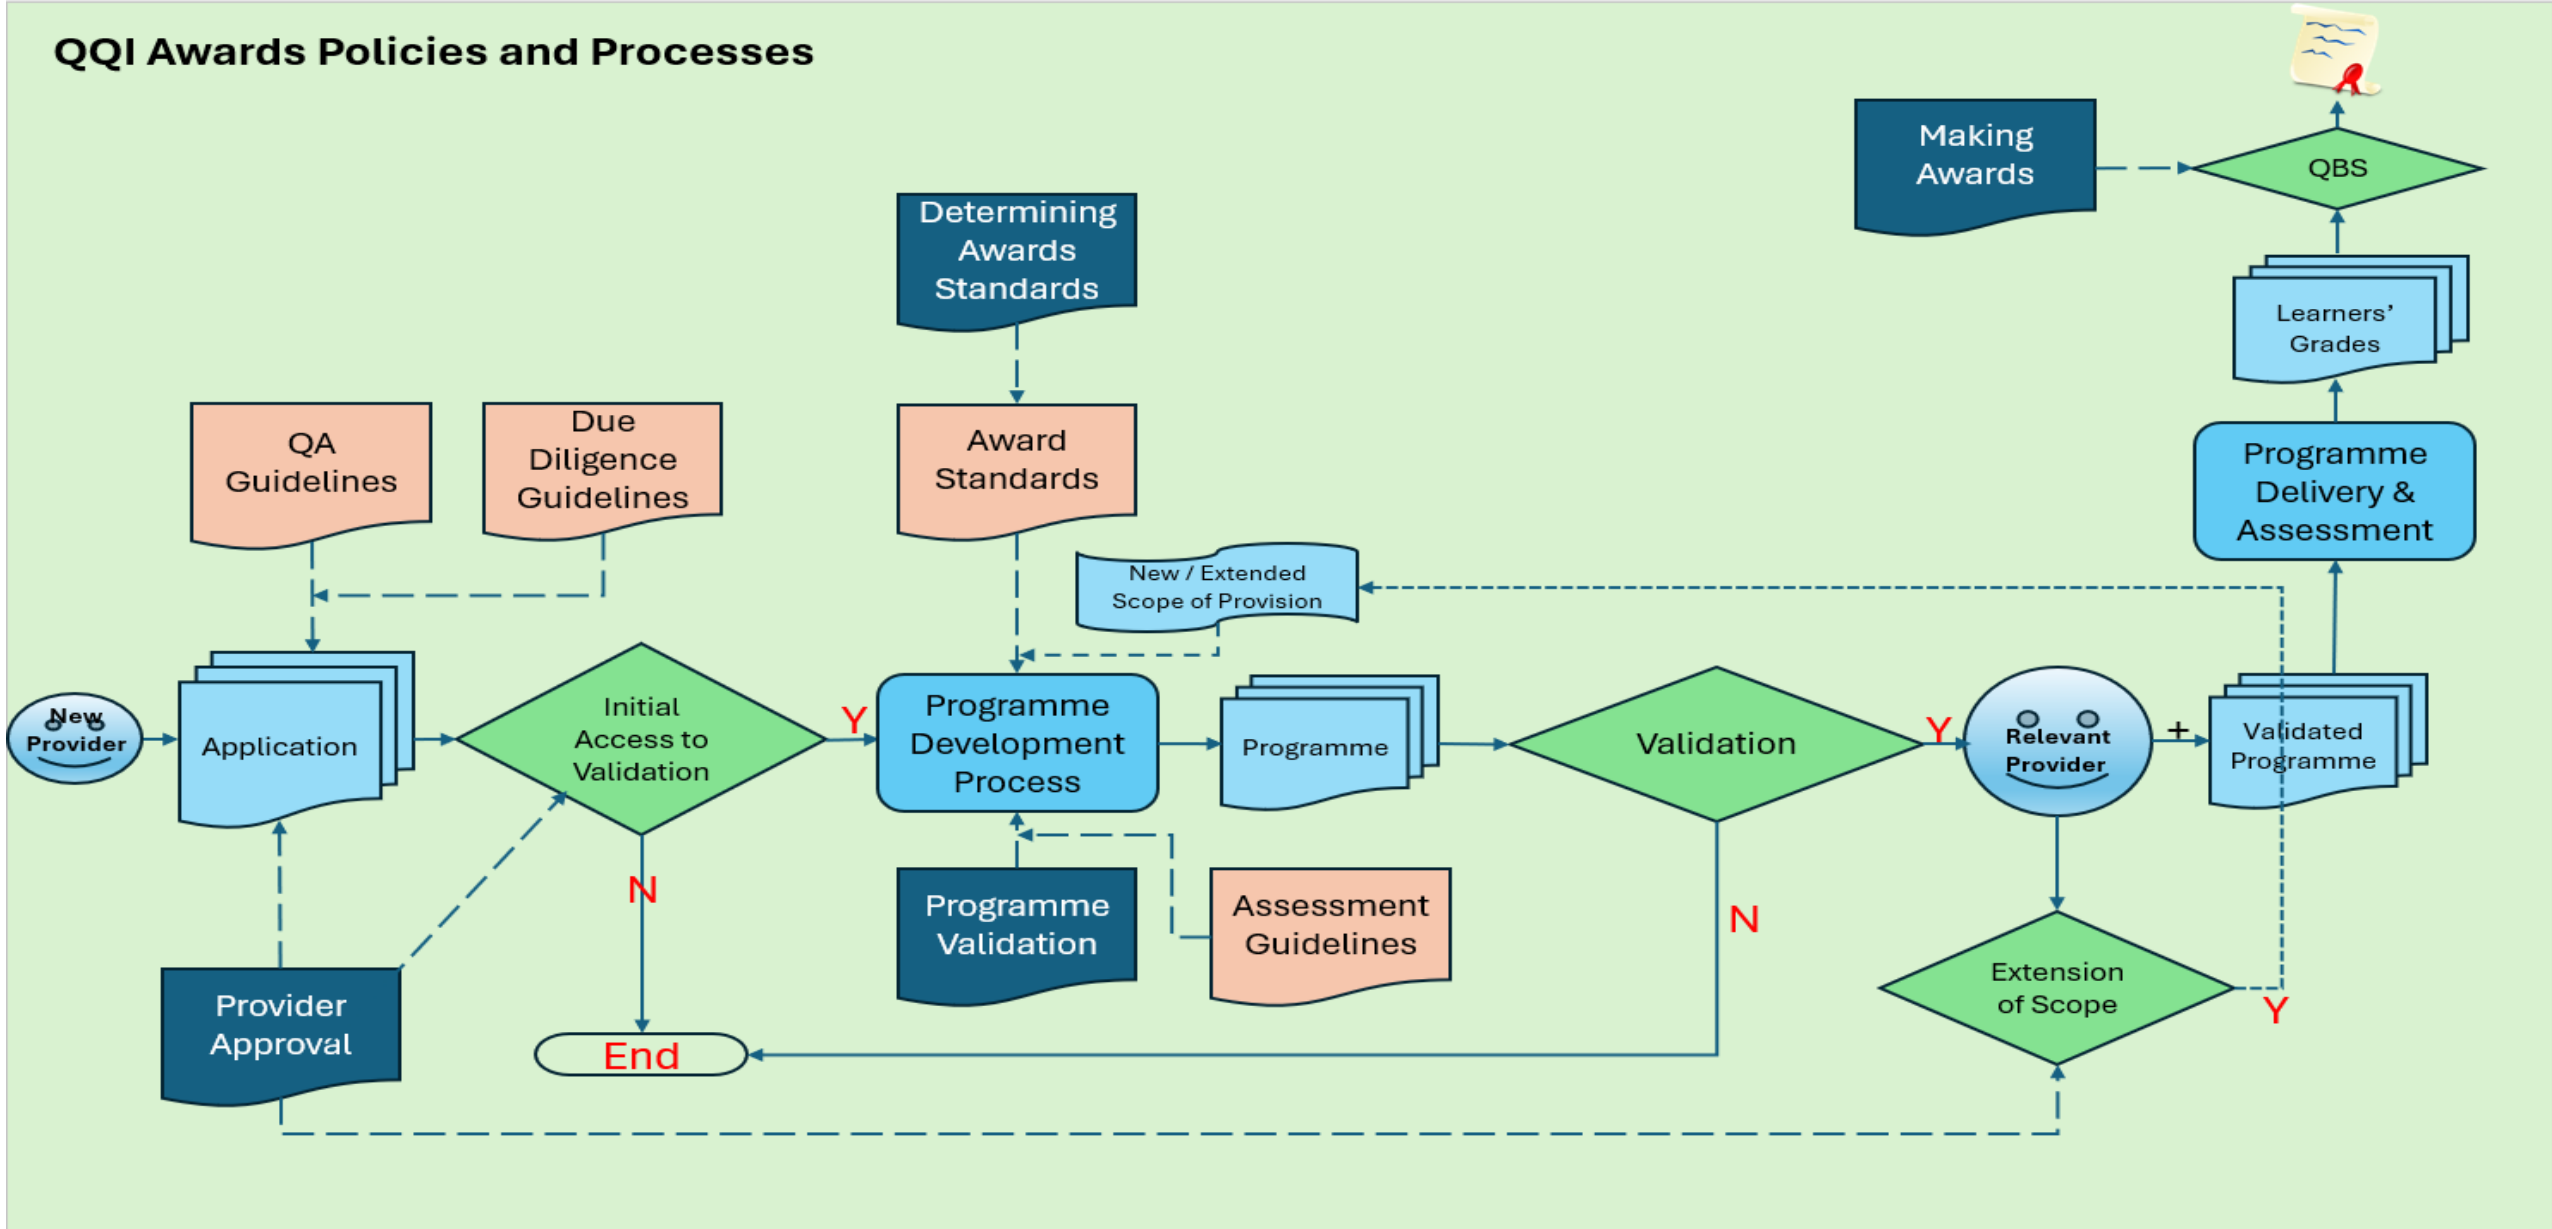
QQI Awards Policies and Processes

Making Awards

QBS

Determining Awards Standards

Learners' Grades

QA Guidelines

Due Diligence Guidelines

Award Standards

Programme Delivery & Assessment

New / Extended Scope of Provision

New Provider

Application

Initial Access to Validation

Y

Programme Development Process

Programme

Validation

Y

Relevant Provider

+

Validated Programme

N

Programme Validation

Assessment Guidelines

N

Extension of Scope

Y

Provider Approval

End